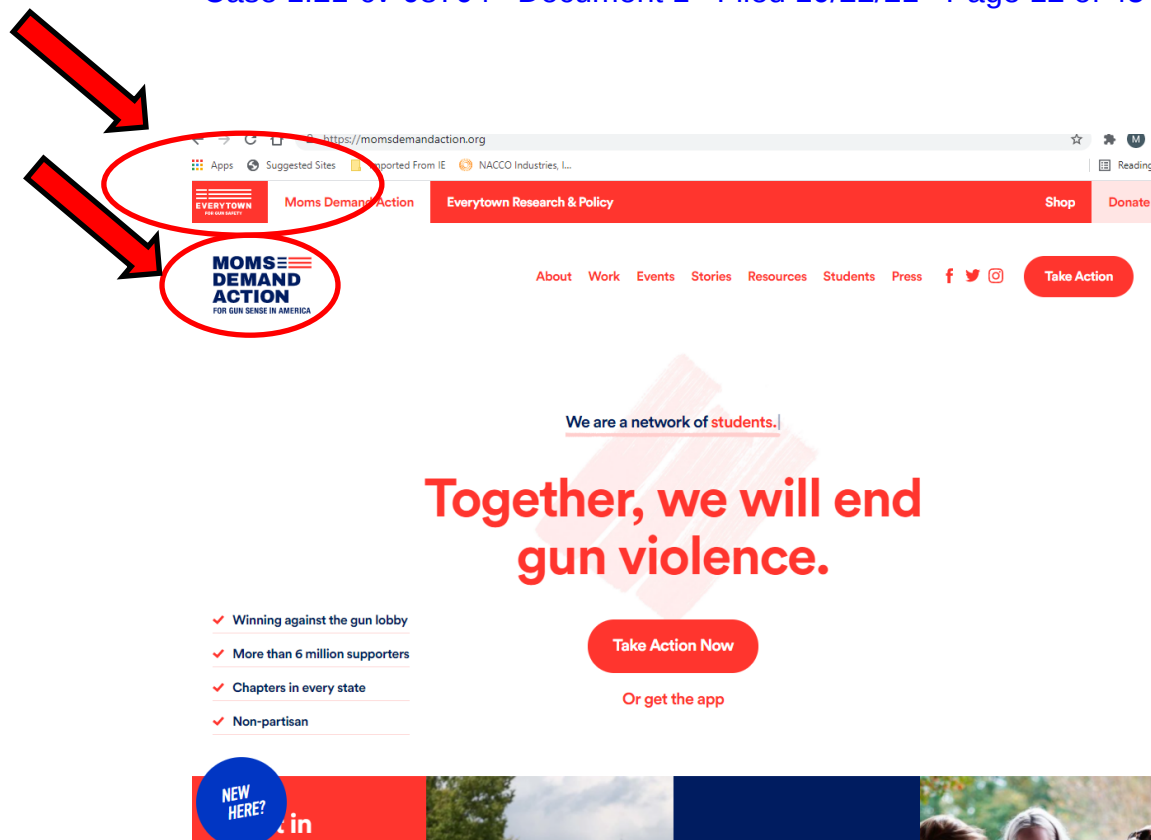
Case 2:22-cv-03704 Document 1 Filed 10/11/22 Page 11 of 45

https://momsdemandaction.org

Apps Suggested Sites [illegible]mported From IE NACCO Industries, I...

Reading

EVERYTOWN FOR GUN SAFETY Moms Demand Action Everytown Research & Policy Shop Donate

MOMS DEMAND ACTION FOR GUN SENSE IN AMERICA

About Work Events Stories Resources Students Press Take Action

We are a network of students.

Together, we will end gun violence.

Winning against the gun lobby
More than 6 million supporters
Chapters in every state
Non-partisan

Take Action Now

Or get the app

NEW HERE?

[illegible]t in